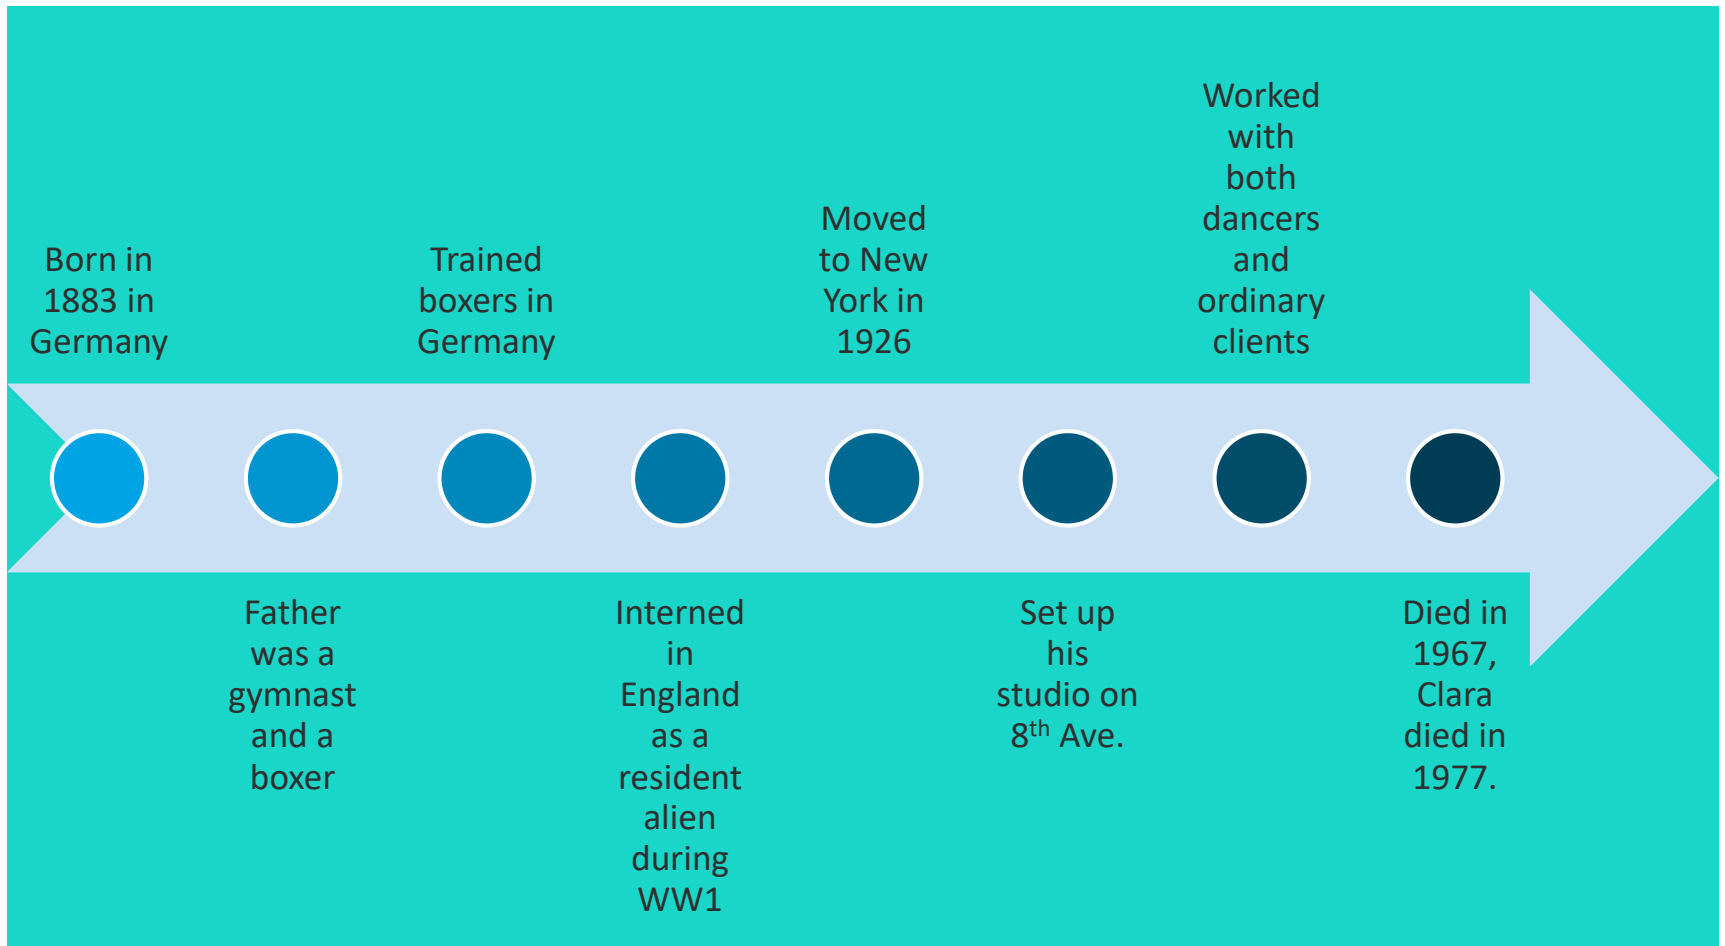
Born in 1883 in Germany

Father was a gymnast and a boxer

Trained boxers in Germany

Interned in England as a resident alien during WW1

Moved to New York in 1926

Set up his studio on $8^{th}$ Ave.

Worked with both dancers and ordinary clients

Died in 1967, Clara died in 1977.